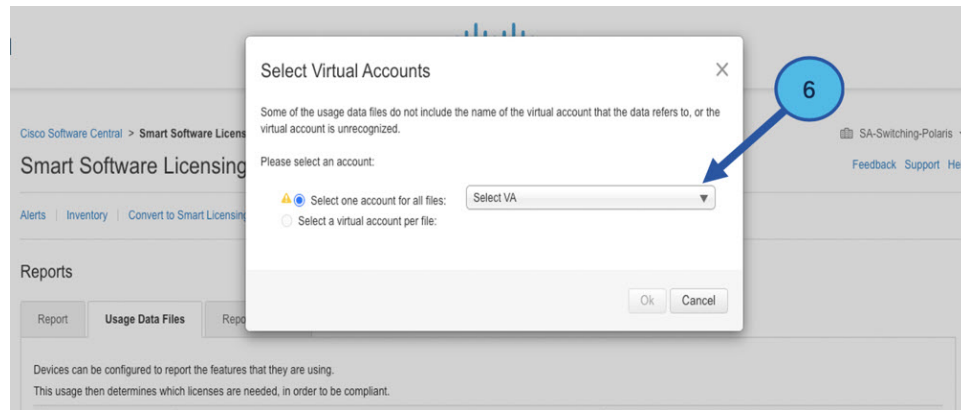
Cisco Software Central > Smart Software Licens

Smart Software Licensing

Alerts | Inventory | Convert to Smart Licensing

Reports

Report | Usage Data Files | Repo

Devices can be configured to report the features that they are using.

This usage then determines which licenses are needed, in order to be compliant.

SA-Switching-Polaris

Feedback Support He

Select Virtual Accounts

×

Some of the usage data files do not include the name of the virtual account that the data refers to, or the virtual account is unrecognized.

Please select an account:

Select one account for all files:

Select VA

Select a virtual account per file:

Ok

Cancel

6